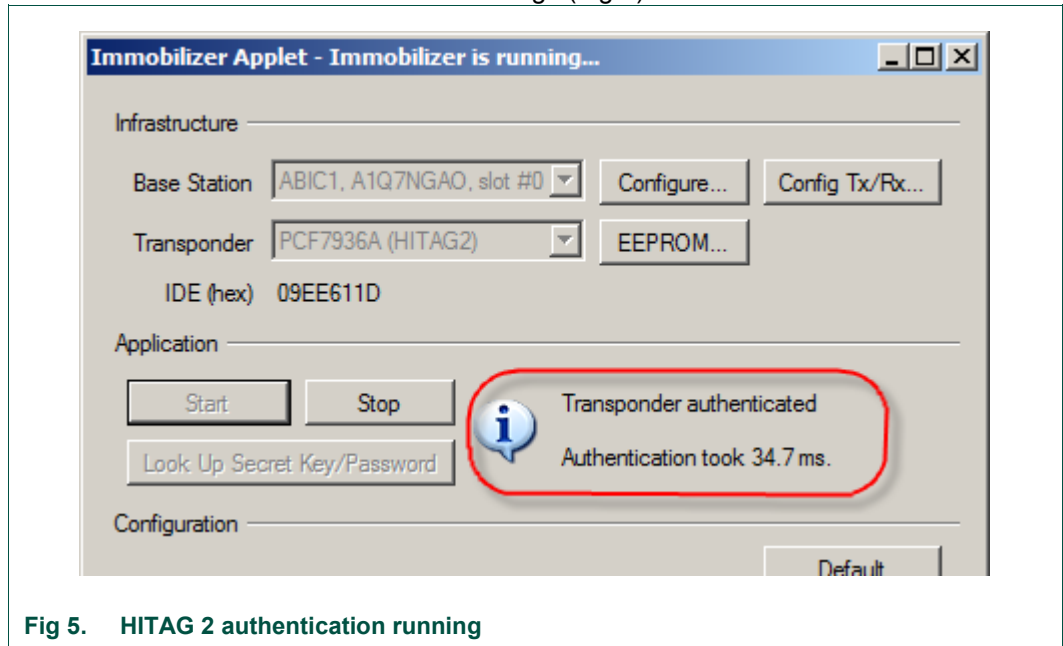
Immobilizer Applet - Immobilizer is running...

Infrastructure

Base Station ABIC1, A1Q7NGAO, slot #0 Configure... Config Tx/Rx...

Transponder PCF7936A (HITAG2) EEPROM...

IDE (hex) 09EE611D

Application

Start Stop

Look Up Secret Key/Password

Transponder authenticated

Authentication took 34.7 ms.

Configuration

Default

Fig 5. HITAG 2 authentication running